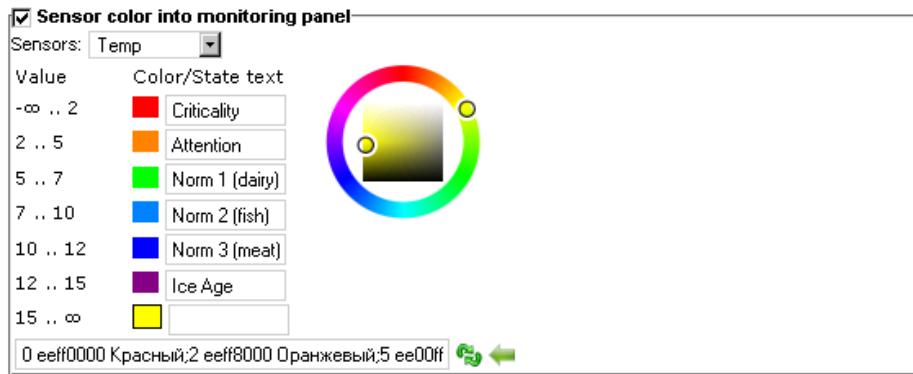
Sensor color into monitoring panel

Sensors: Temp

| Value | Color/State text |
|---|---|
| -∞ .. 2 | Criticality |
| 2 .. 5 | Attention |
| 5 .. 7 | Norm 1 (dairy) |
| 7 .. 10 | Norm 2 (fish) |
| 10 .. 12 | Norm 3 (meat) |
| 12 .. 15 | Ice Age |
| 15 .. ∞ | |

0 eeff0000 Красный;2 eeff8000 Оранжевый;5 ee00ff